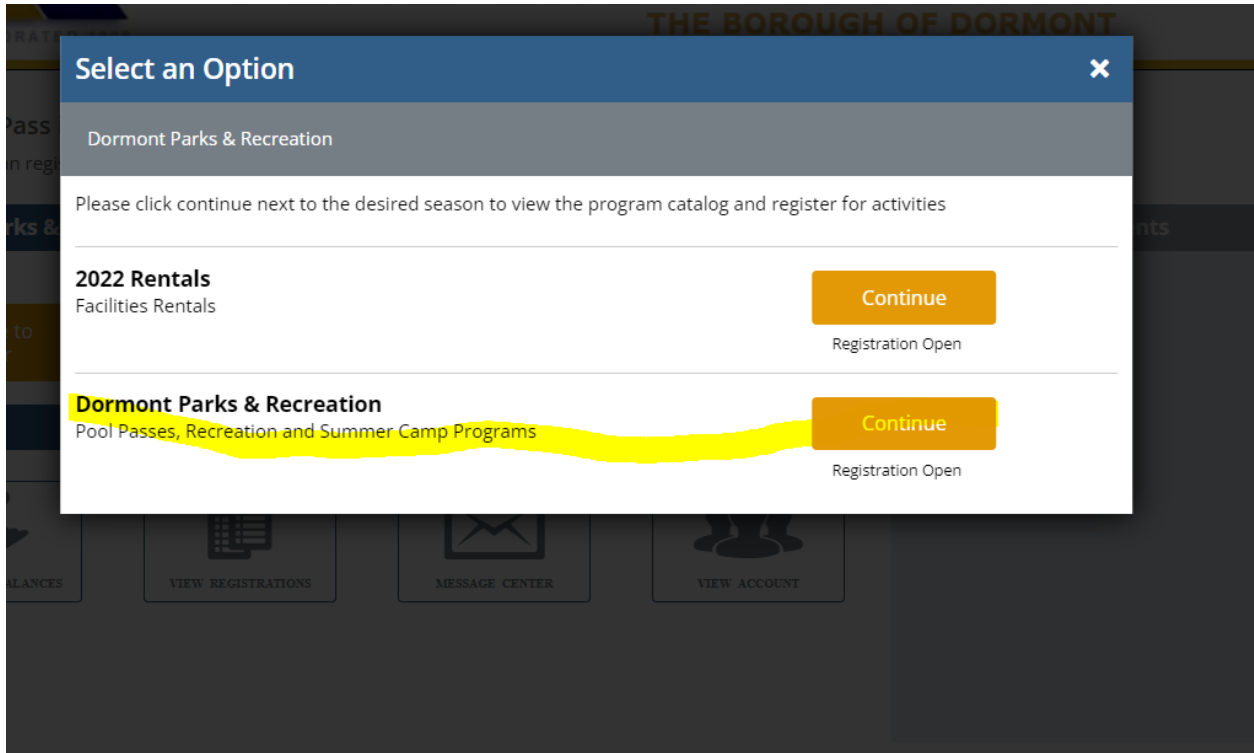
THE BOROUGH OF DORMONT

Pass

n regi

rks &

to

Select an Option

×

Dormont Parks & Recreation

Please click continue next to the desired season to view the program catalog and register for activities

2022 Rentals
Facilities Rentals

Continue

Registration Open

Dormont Parks & Recreation
Pool Passes, Recreation and Summer Camp Programs

Continue

Registration Open

nts

ALANCES

VIEW REGISTRATIONS

MESSAGE CENTER

VIEW ACCOUNT